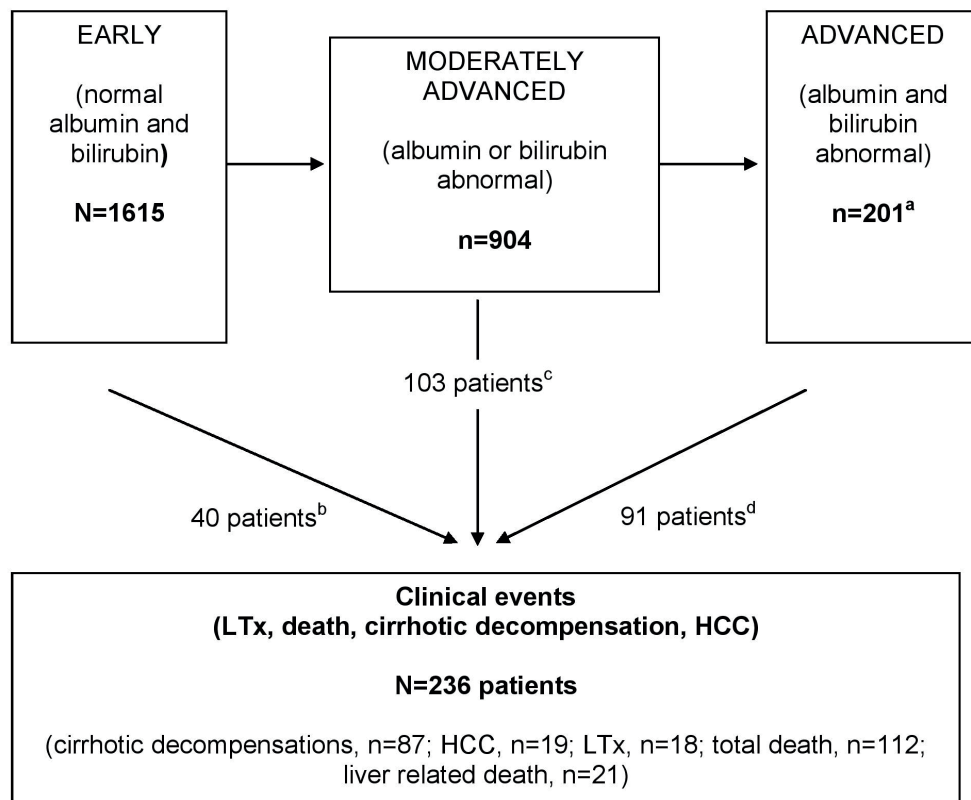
EARLY

(normal albumin and bilirubin)

N=1615

MODERATELY ADVANCED

(albumin or bilirubin abnormal)

n=904

ADVANCED

(albumin and bilirubin abnormal)

n=201$^a$

103 patients$^c$

40 patients$^b$

91 patients$^d$

Clinical events
(LTx, death, cirrhotic decompensation, HCC)

N=236 patients

(cirrhotic decompensations, n=87; HCC, n=19; LTx, n=18; total death, n=112; liver related death, n=21)